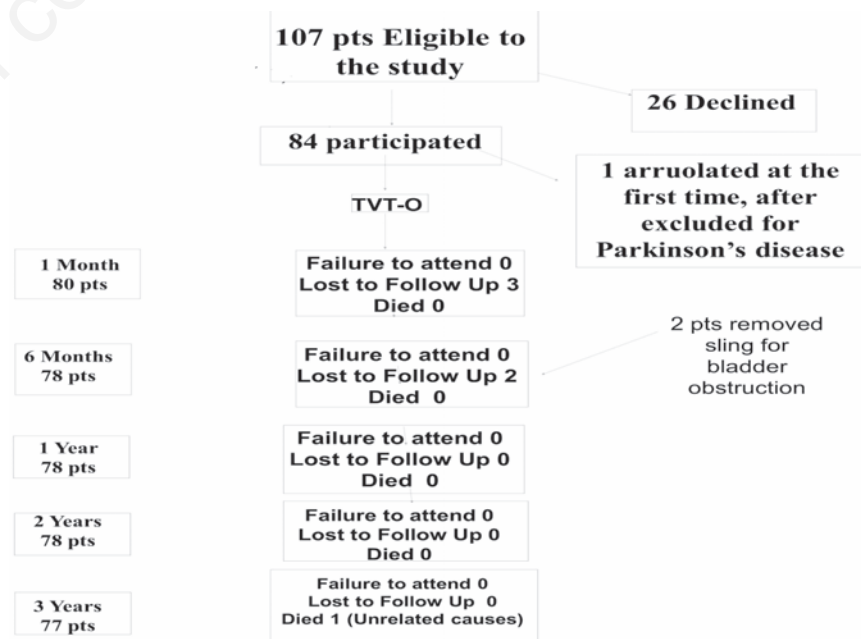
107 pts Eligible to the study

26 Declined

84 participated

1 arruolated at the first time, after excluded for Parkinson's disease

TVT-O

1 Month
80 pts

Failure to attend 0
Lost to Follow Up 3
Died 0

2 pts removed sling for bladder obstruction

6 Months
78 pts

Failure to attend 0
Lost to Follow Up 2
Died 0

1 Year
78 pts

Failure to attend 0
Lost to Follow Up 0
Died 0

2 Years
78 pts

Failure to attend 0
Lost to Follow Up 0
Died 0

3 Years
77 pts

Failure to attend 0
Lost to Follow Up 0
Died 1 (Unrelated causes)